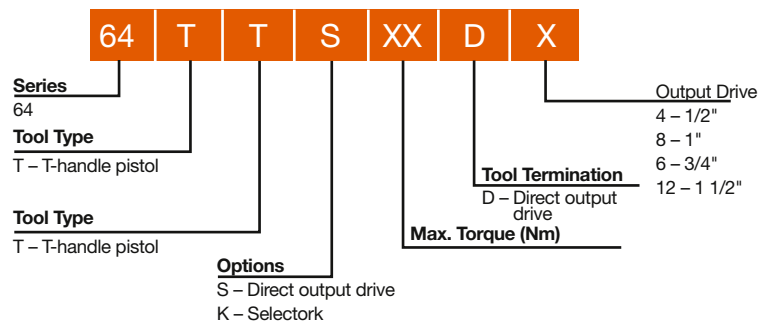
64 T T S XX D X

Series
64

Tool Type
T – T-handle pistol

Tool Type
T – T-handle pistol

Options
S – Direct output drive
K – Selectork

Max. Torque (Nm)

Tool Termination
D – Direct output drive

Output Drive
4 – 1/2"
8 – 1"
6 – 3/4"
12 – 1 1/2"